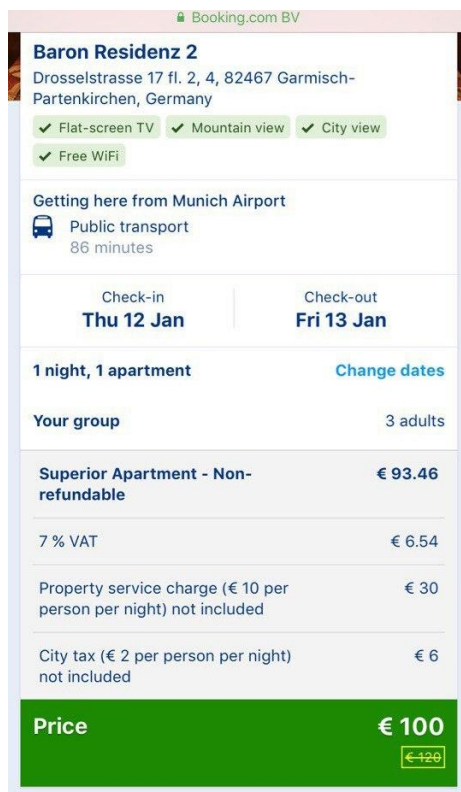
Booking.com BV

Baron Residenz 2

Drosselstrasse 17 fl. 2, 4, 82467 Garmisch-Partenkirchen, Germany

✔ Flat-screen TV ✔ Mountain view ✔ City view ✔ Free WiFi

Getting here from Munich Airport

Public transport
86 minutes

Check-in
Thu 12 Jan

Check-out
Fri 13 Jan

1 night, 1 apartment

Change dates

Your group

3 adults

| | |
|---|---|
| Superior Apartment - Non-refundable | € 93.46 |
| 7 % VAT | € 6.54 |
| Property service charge (€ 10 per person per night) not included | € 30 |
| City tax (€ 2 per person per night) not included | € 6 |

Price

€ 100

~~€ 120~~